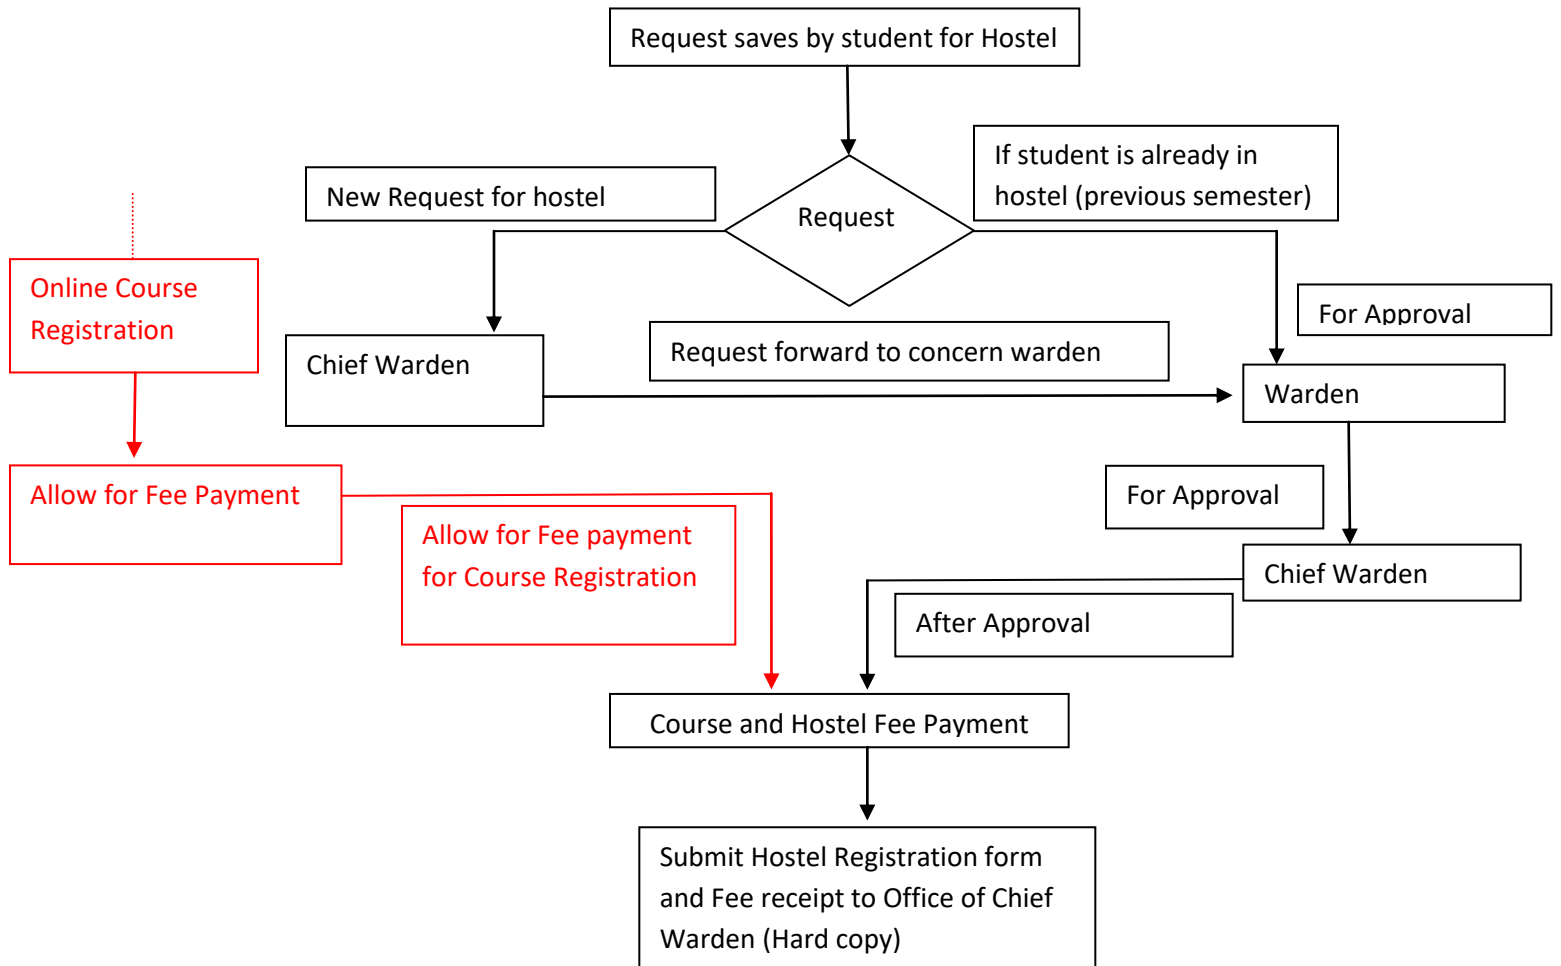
Request saves by student for Hostel

New Request for hostel

Request

If student is already in hostel (previous semester)

Online Course Registration

Chief Warden

Request forward to concern warden

For Approval

Warden

Allow for Fee Payment

Allow for Fee payment for Course Registration

For Approval

Chief Warden

After Approval

Course and Hostel Fee Payment

Submit Hostel Registration form and Fee receipt to Office of Chief Warden (Hard copy)